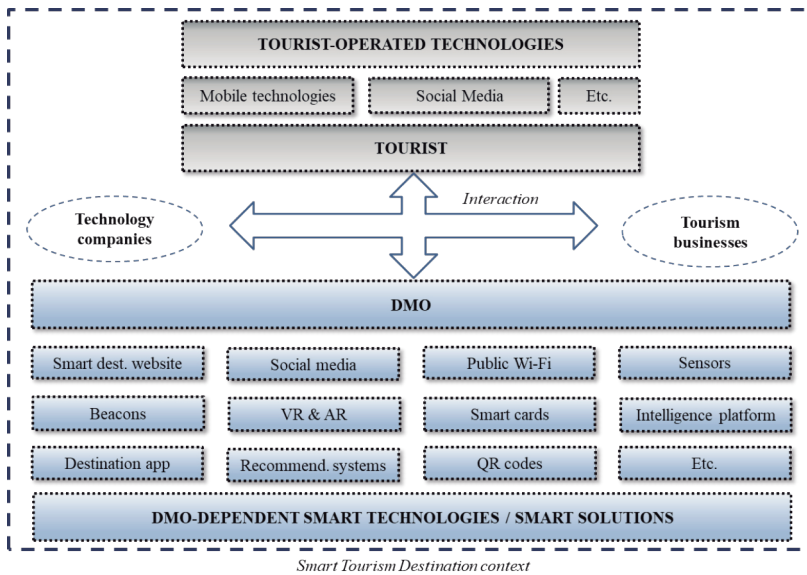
TOURIST-OPERATED TECHNOLOGIES

Mobile technologies

Social Media

Etc.

TOURIST

Interaction

Technology companies

Tourism businesses

DMO

Smart dest. website

Social media

Public Wi-Fi

Sensors

Beacons

VR & AR

Smart cards

Intelligence platform

Destination app

Recommend. systems

QR codes

Etc.

DMO-DEPENDENT SMART TECHNOLOGIES / SMART SOLUTIONS

Smart Tourism Destination context